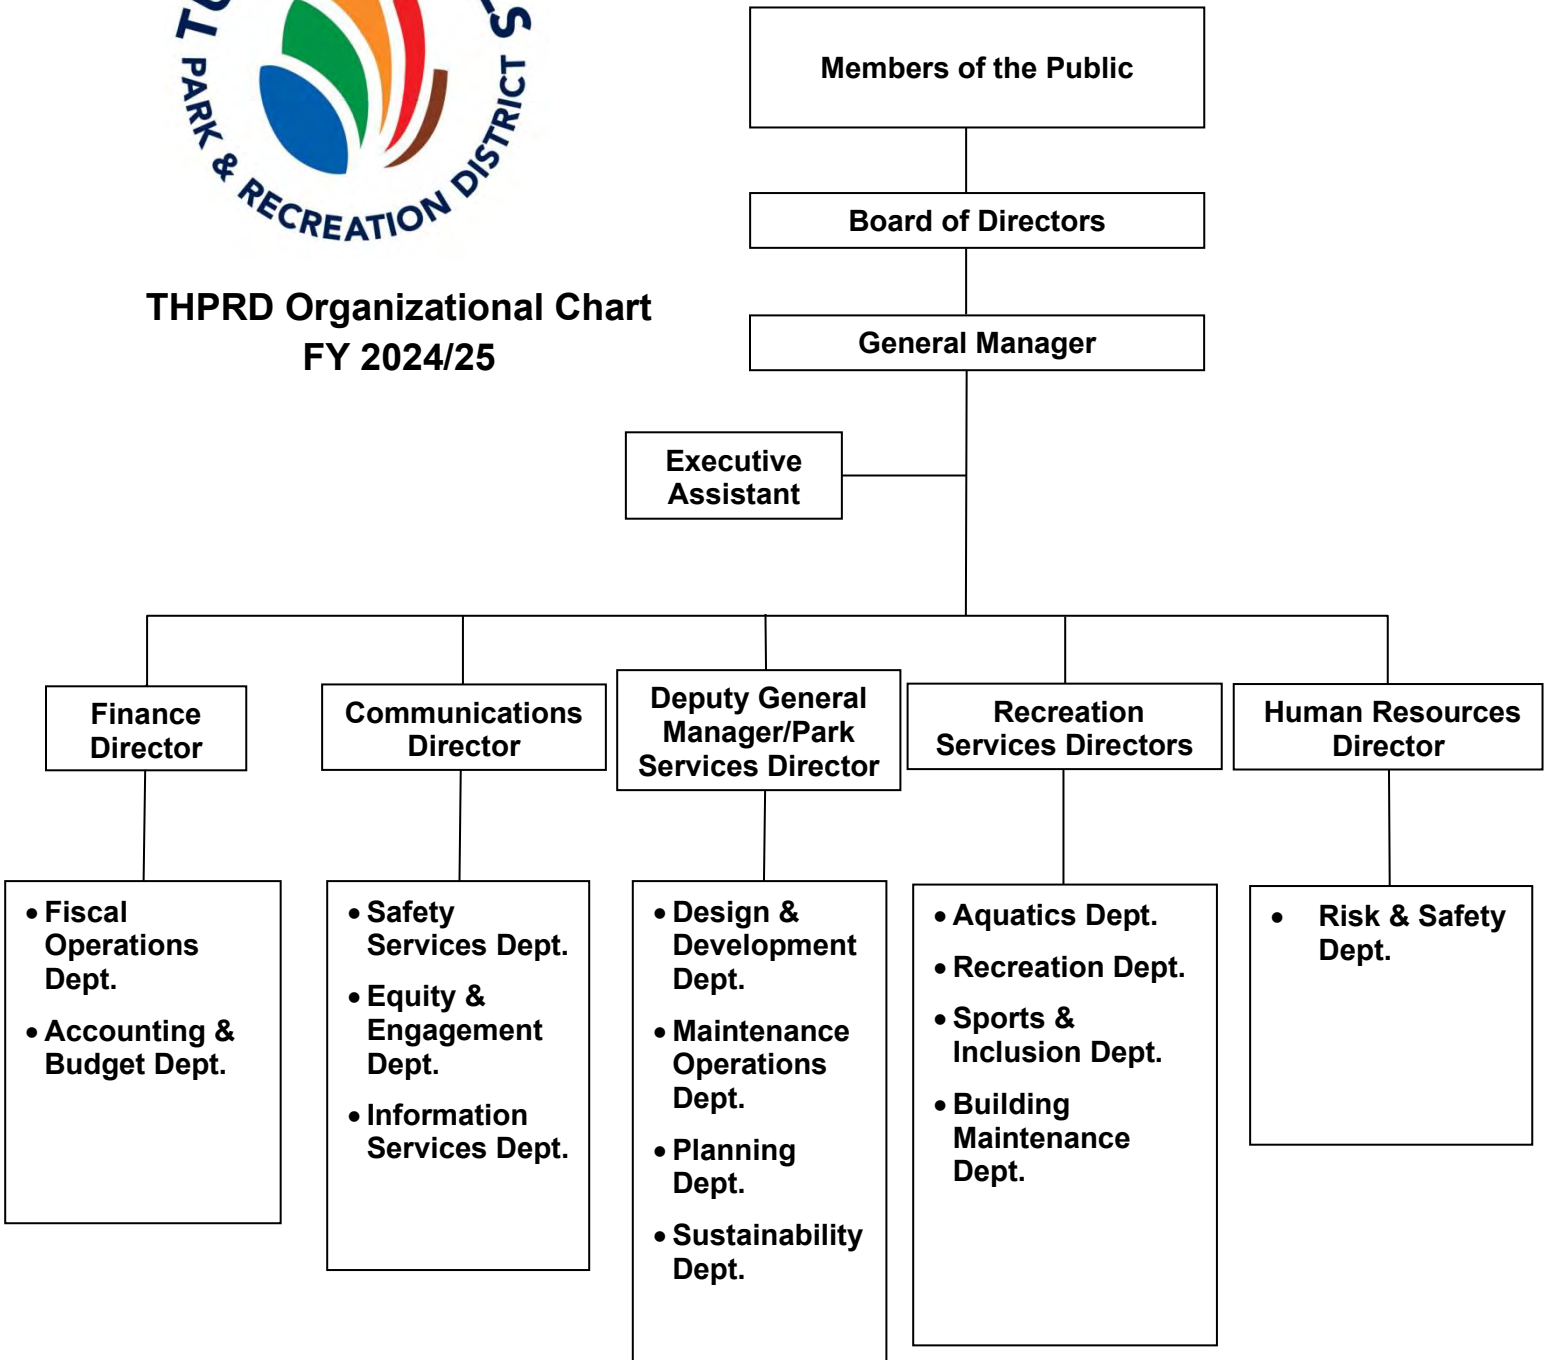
T S
PARK & RECREATION DISTRICT

THPRD Organizational Chart
FY 2024/25

Members of the Public

Board of Directors

General Manager

Executive Assistant

Finance Director

Communications Director

Deputy General Manager/Park Services Director

Recreation Services Directors

Human Resources Director

• Fiscal Operations Dept.
• Accounting & Budget Dept.

• Safety Services Dept.
• Equity & Engagement Dept.
• Information Services Dept.

• Design & Development Dept.
• Maintenance Operations Dept.
• Planning Dept.
• Sustainability Dept.

• Aquatics Dept.
• Recreation Dept.
• Sports & Inclusion Dept.
• Building Maintenance Dept.

• Risk & Safety Dept.